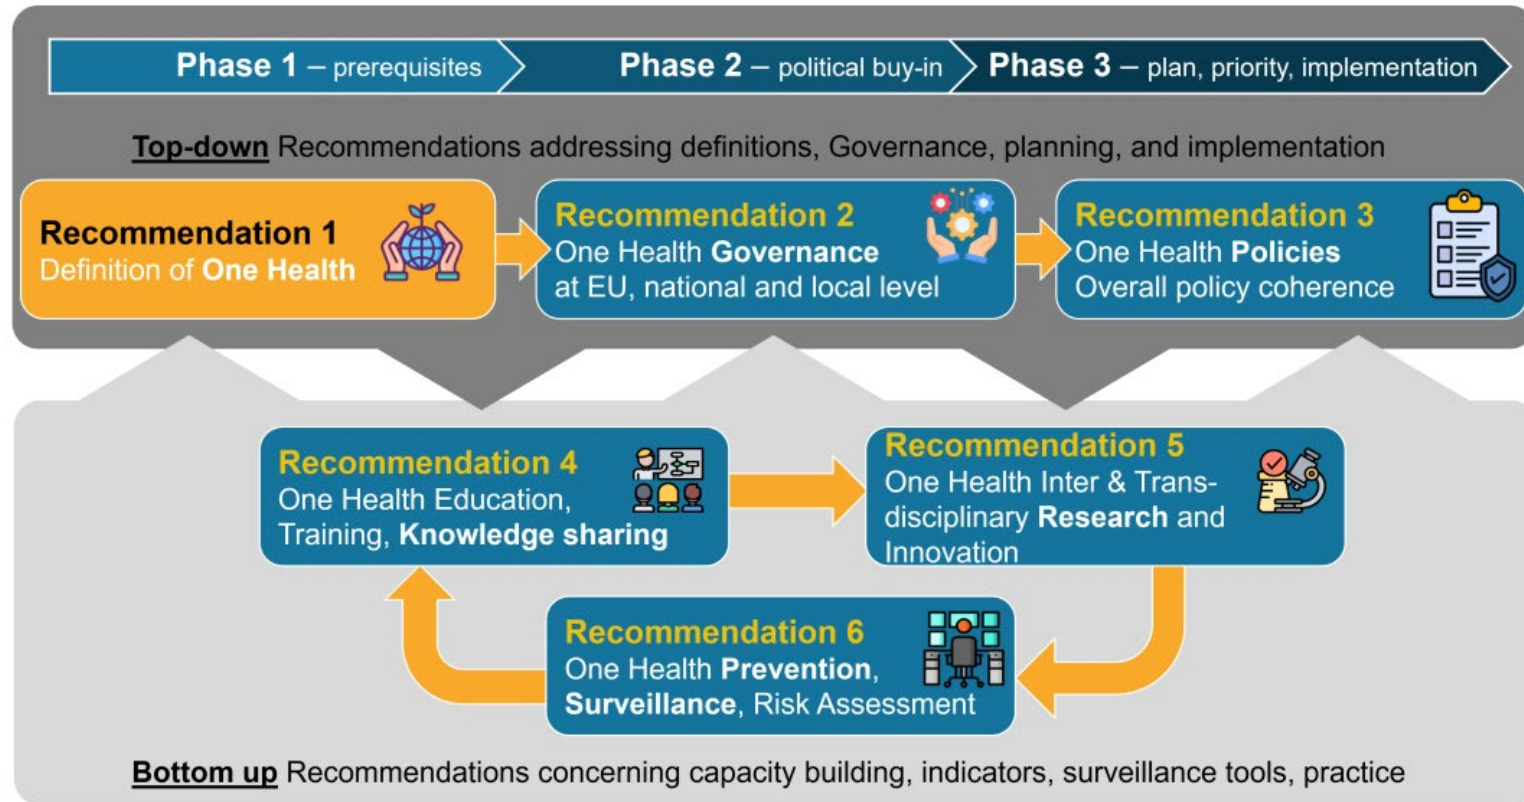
Phase 1 – prerequisites

Phase 2 – political buy-in

Phase 3 – plan, priority, implementation

Top-down Recommendations addressing definitions, Governance, planning, and implementation

Recommendation 1
Definition of One Health

Recommendation 2
One Health Governance at EU, national and local level

Recommendation 3
One Health Policies
Overall policy coherence

Recommendation 4
One Health Education, Training, Knowledge sharing

Recommendation 5
One Health Inter & Transdisciplinary Research and Innovation

Recommendation 6
One Health Prevention, Surveillance, Risk Assessment

Bottom up Recommendations concerning capacity building, indicators, surveillance tools, practice